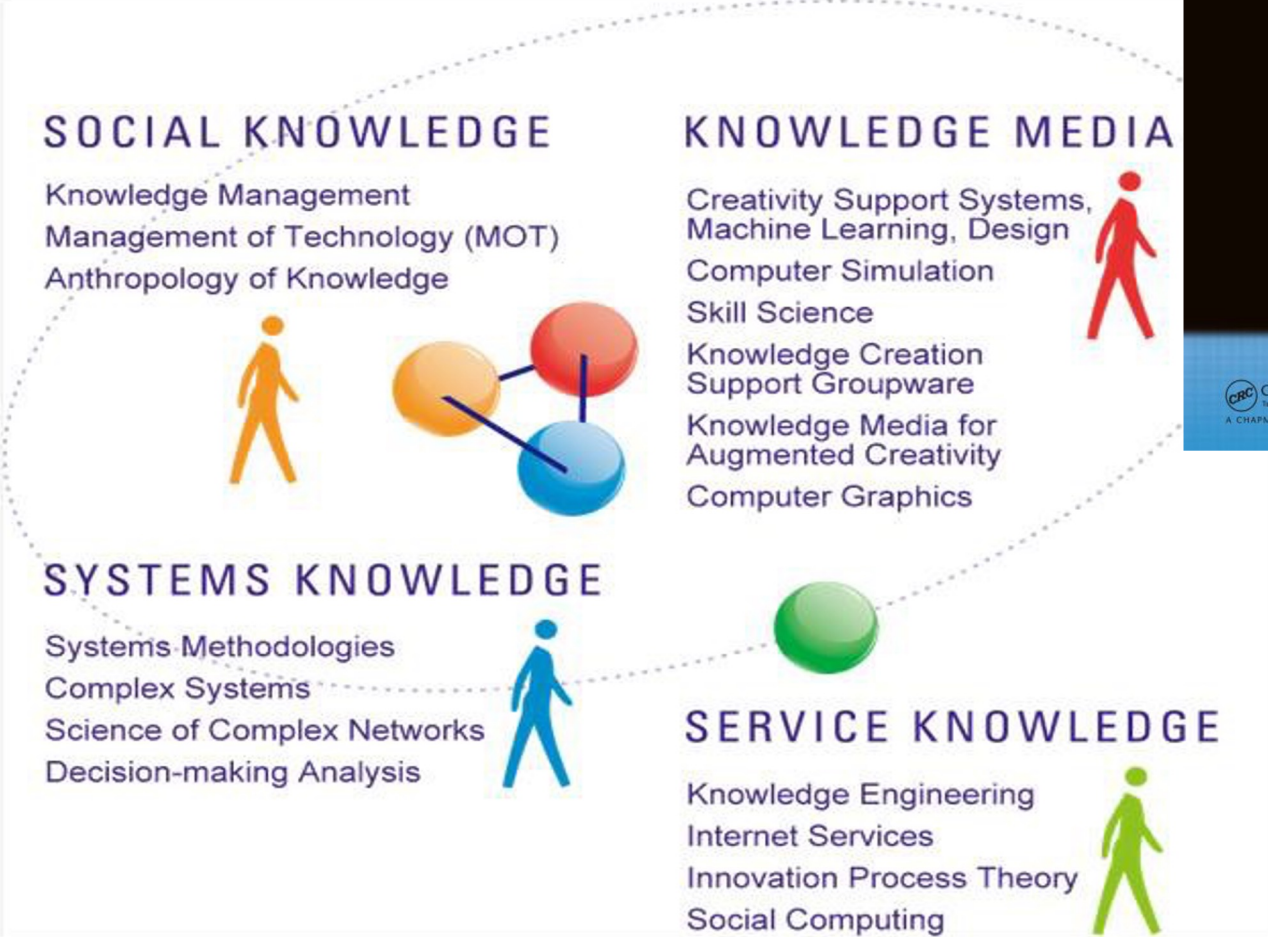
SOCIAL KNOWLEDGE

Knowledge Management
Management of Technology (MOT)
Anthropology of Knowledge

KNOWLEDGE MEDIA

Creativity Support Systems, Machine Learning, Design
Computer Simulation
Skill Science
Knowledge Creation Support Groupware
Knowledge Media for Augmented Creativity
Computer Graphics

CRC
A CHAPM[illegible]

SYSTEMS KNOWLEDGE

Systems Methodologies
Complex Systems
Science of Complex Networks
Decision-making Analysis

SERVICE KNOWLEDGE

Knowledge Engineering
Internet Services
Innovation Process Theory
Social Computing